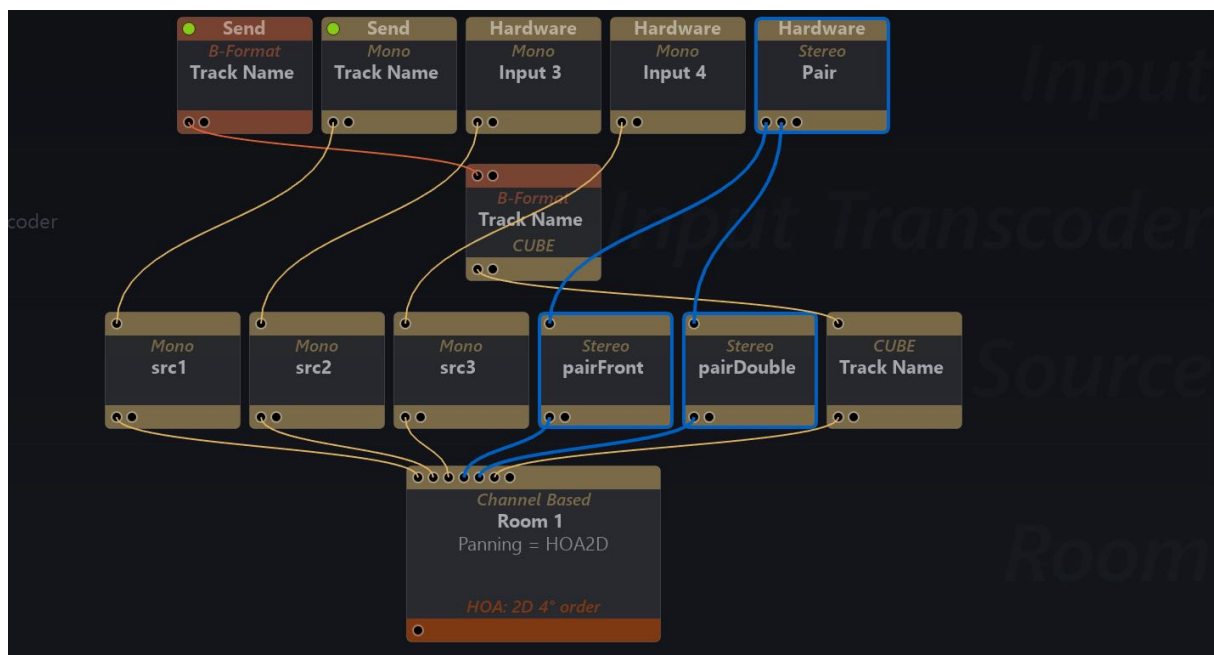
Input

Send
B-Format
Track Name

Send
Mono
Track Name

Hardware
Mono
Input 3

Hardware
Mono
Input 4

Hardware
Stereo
Pair

coder

Input Transcoder

B-Format
Track Name
CUBE

Source

Mono
src1

Mono
src2

Mono
src3

Stereo
pairFront

Stereo
pairDouble

CUBE
Track Name

Room

Channel Based
Room 1
Panning = HOA2D
HOA: 2D 4° order